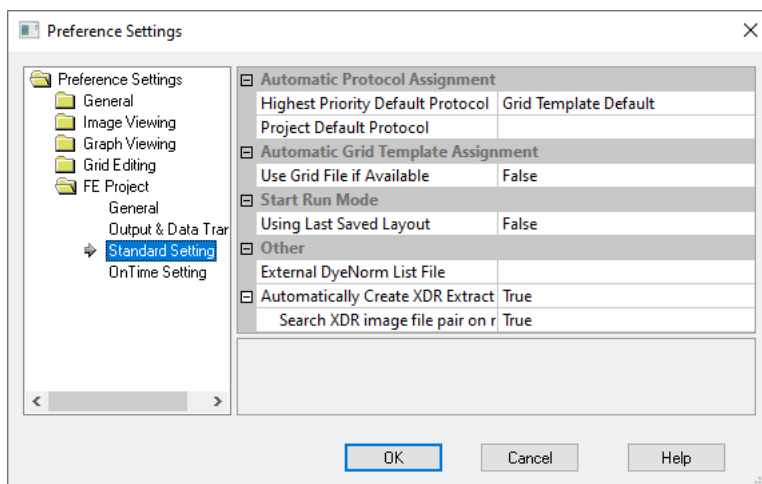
Preference Settings

Preference Settings
General
Image Viewing
Graph Viewing
Grid Editing
FE Project
General
Output & Data Trar
Standard Setting
OnTime Setting

| | |
|---|---|
| Automatic Protocol Assignment | |
| Highest Priority Default Protocol | Grid Template Default |
| Project Default Protocol | |
| Automatic Grid Template Assignment | |
| Use Grid File if Available | False |
| Start Run Mode | |
| Using Last Saved Layout | False |
| Other | |
| External DyeNorm List File | |
| Automatically Create XDR Extract | True |
| Search XDR image file pair on r | True |

OK
Cancel
Help